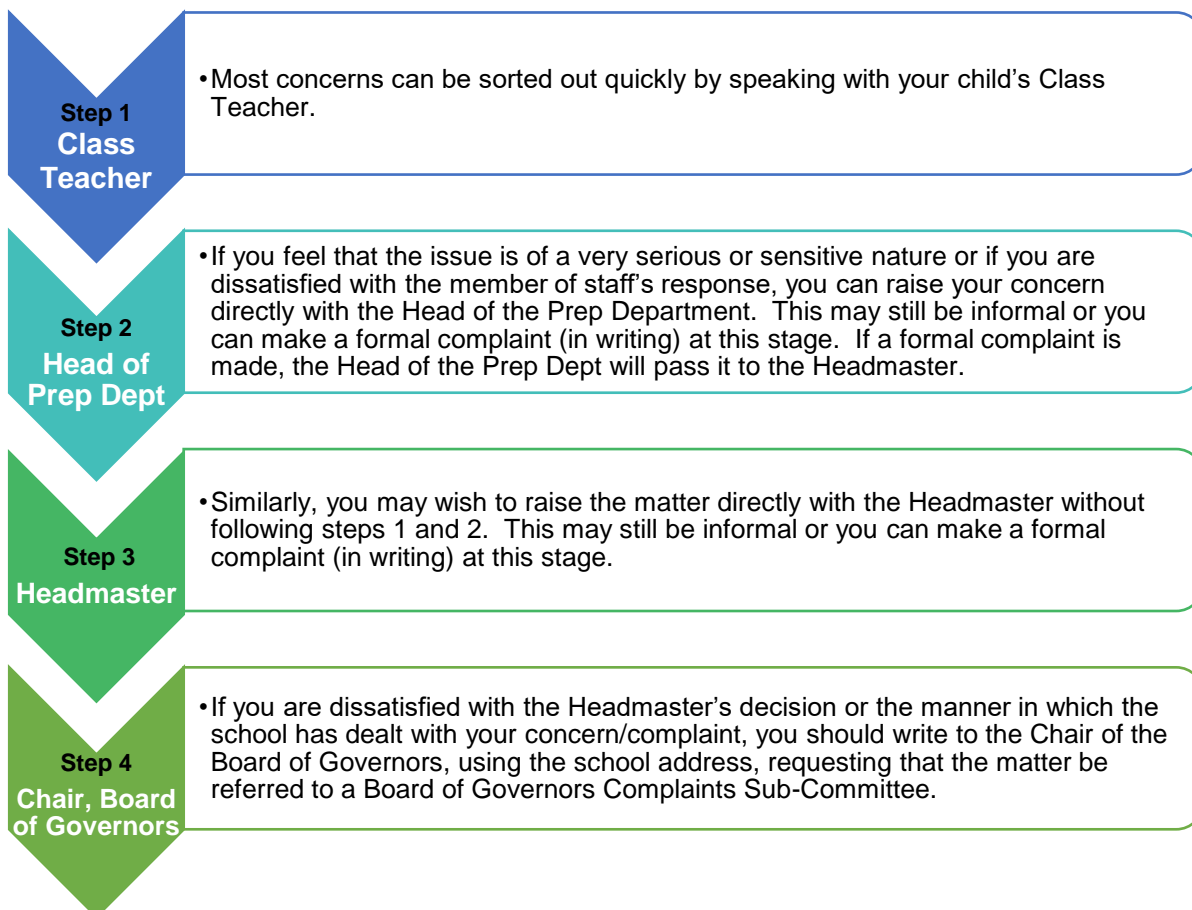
Step 1
Class Teacher

• Most concerns can be sorted out quickly by speaking with your child’s Class Teacher.

Step 2
Head of Prep Dept

• If you feel that the issue is of a very serious or sensitive nature or if you are dissatisfied with the member of staff’s response, you can raise your concern directly with the Head of the Prep Department. This may still be informal or you can make a formal complaint (in writing) at this stage. If a formal complaint is made, the Head of the Prep Dept will pass it to the Headmaster.

Step 3
Headmaster

• Similarly, you may wish to raise the matter directly with the Headmaster without following steps 1 and 2. This may still be informal or you can make a formal complaint (in writing) at this stage.

Step 4
Chair, Board of Governors

• If you are dissatisfied with the Headmaster’s decision or the manner in which the school has dealt with your concern/complaint, you should write to the Chair of the Board of Governors, using the school address, requesting that the matter be referred to a Board of Governors Complaints Sub-Committee.